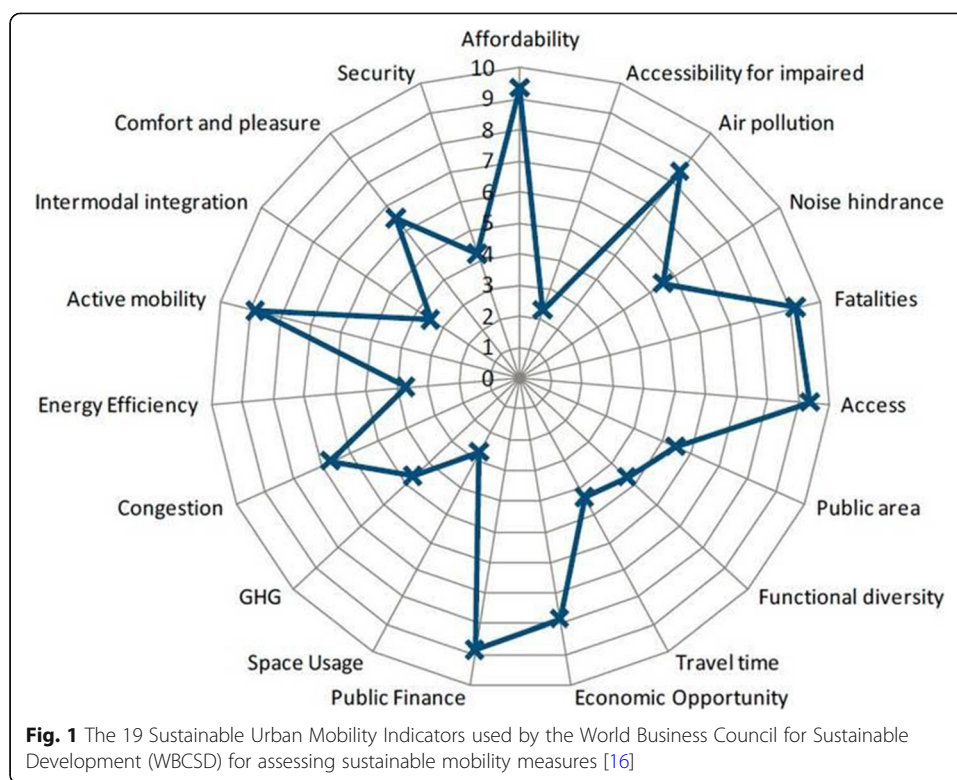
Affordability
Accessibility for impaired
Air pollution
Noise hindrance
Fatalities
Access
Public area
Functional diversity
Travel time
Economic Opportunity
Public Finance
Space Usage
GHG
Congestion
Energy Efficiency
Active mobility
Intermodal integration
Comfort and pleasure
Security

10
9
8
7
6
5
4
3
2
1
0

**Fig. 1** The 19 Sustainable Urban Mobility Indicators used by the World Business Council for Sustainable Development (WBCSD) for assessing sustainable mobility measures [16]